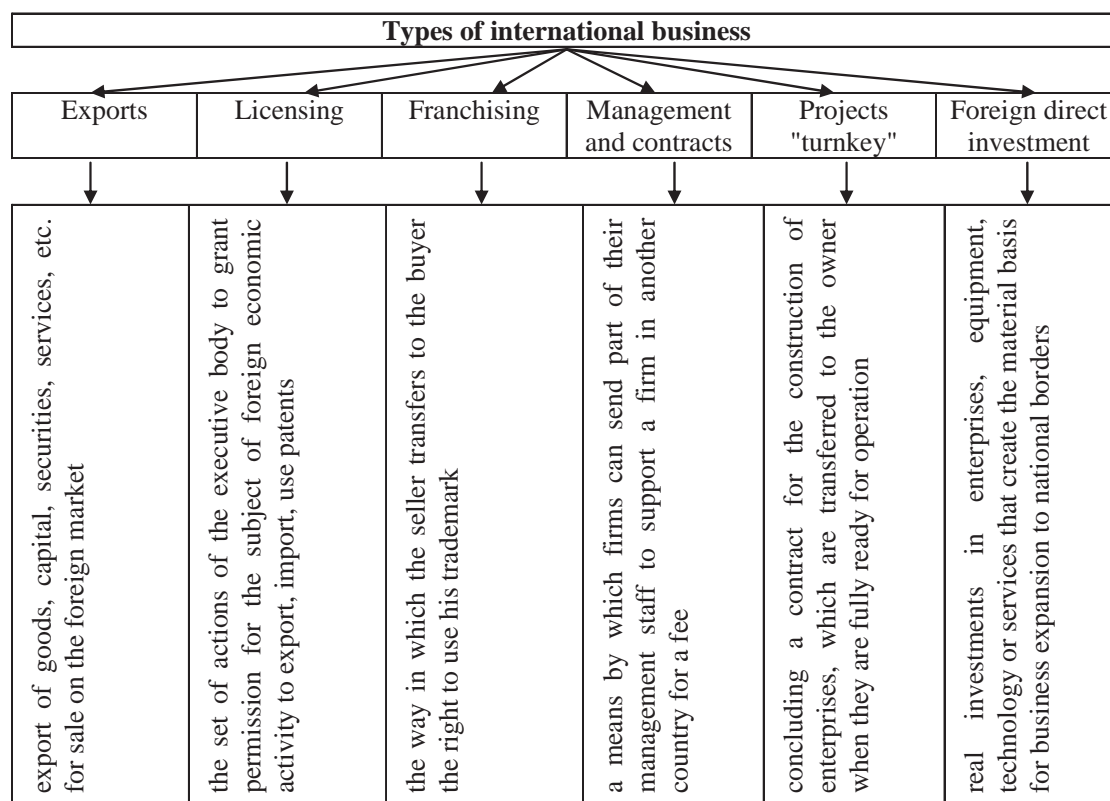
Types of international business

| Exports | Licensing | Franchising | Management and contracts | Projects "turnkey" | Foreign direct investment |
|---|---|---|---|---|---|
| export of goods, capital, securities, services, etc. for sale on the foreign market | the set of actions of the executive body to grant permission for the subject of foreign economic activity to export, import, use patents | the way in which the seller transfers to the buyer the right to use his trademark | a means by which firms can send part of their management staff to support a firm in another country for a fee | concluding a contract for the construction of enterprises, which are transferred to the owner when they are fully ready for operation | real investments in enterprises, equipment, technology or services that create the material basis for business expansion to national borders |